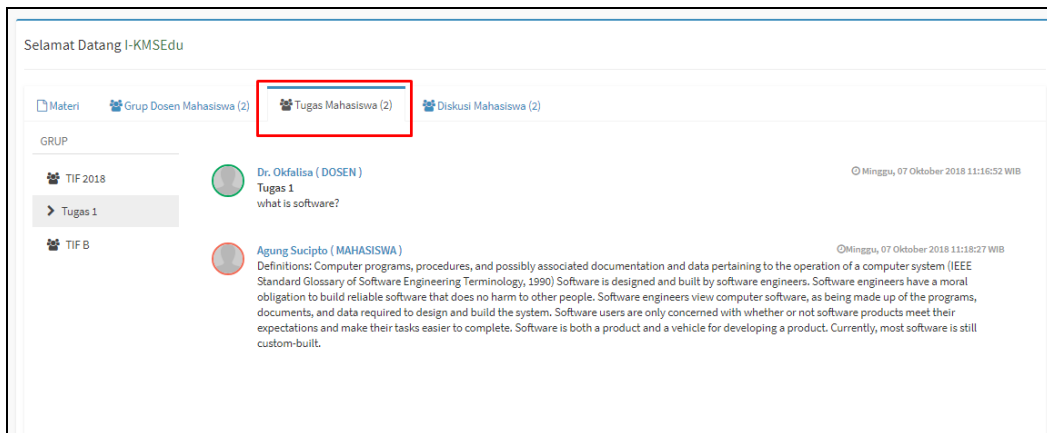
Selamat Datang I-KMSEdu

Materi
Grup Dosen Mahasiswa (2)
Tugas Mahasiswa (2)
Diskusi Mahasiswa (2)

GRUP

TIF 2018

Tugas 1

TIF B

Dr. Okfalisa ( DOSEN )
Minggu, 07 Oktober 2018 11:16:52 WIB
Tugas 1
what is software?

Agung Sucipto ( MAHASISWA )
Minggu, 07 Oktober 2018 11:18:27 WIB
Definitions: Computer programs, procedures, and possibly associated documentation and data pertaining to the operation of a computer system (IEEE Standard Glossary of Software Engineering Terminology, 1990) Software is designed and built by software engineers. Software engineers have a moral obligation to build reliable software that does no harm to other people. Software engineers view computer software, as being made up of the programs, documents, and data required to design and build the system. Software users are only concerned with whether or not software products meet their expectations and make their tasks easier to complete. Software is both a product and a vehicle for developing a product. Currently, most software is still custom-built.